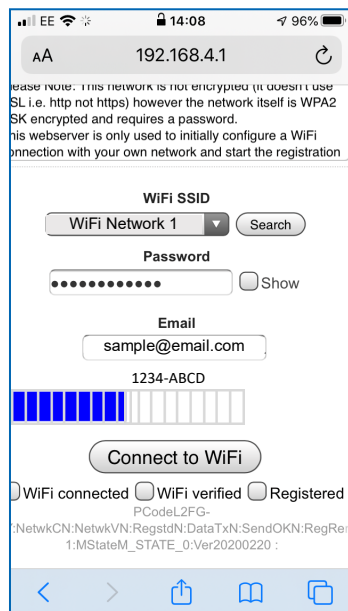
EE 14:08 96%
AA 192.168.4.1
lease Note: This network is not encrypted (it doesn't use SL i.e. http not https) however the network itself is WPA2 SK encrypted and requires a password.
his webserver is only used to initially configure a WiFi onnection with your own network and start the registration

WiFi SSID
WiFi Network 1
Search
Password
••••••••••••
Show
Email
sample@email.com
1234-ABCD
Connect to WiFi
WiFi connected WiFi verified Registered
PCodeL2FG-
:NetwkCN:NetwkVN:RegstdN:DataTxN:SendOKN:RegRe
1:MStateM_STATE_0:Ver20200220 :